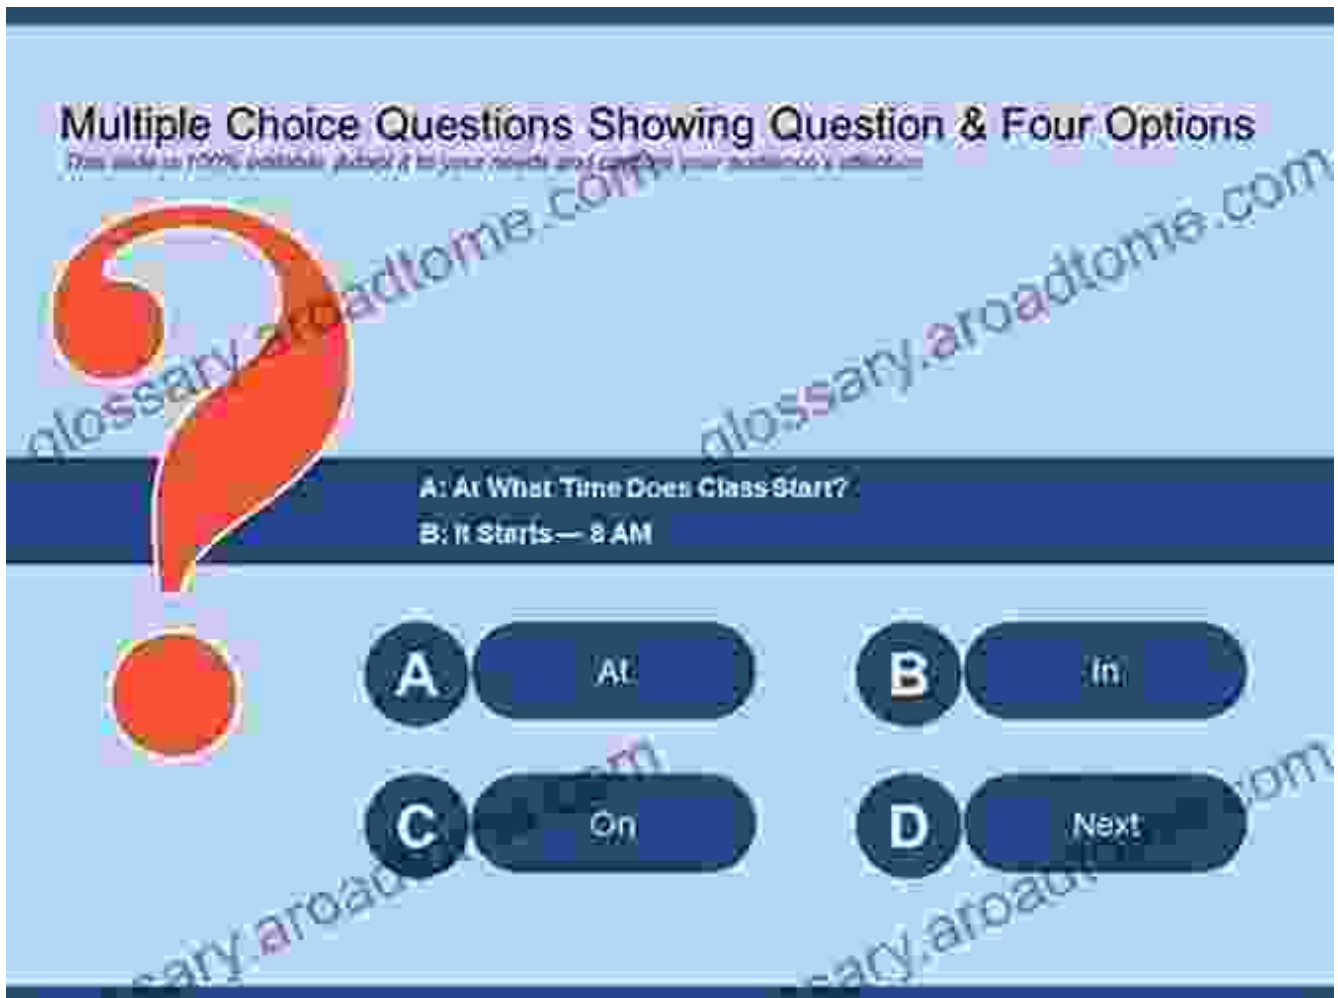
Multiple Choice Questions Showing Question & Four Options

This slide is 100% editable. Adapt it to your needs and capture your audience's attention.

glossary.aroadtome.com

glossary.aroadtome.com

A: At What Time Does Class Start?

B: It Starts — 8 AM

A At

B In

C On

D Next

glossary.aroadtome.com

glossary.aroadtome.com